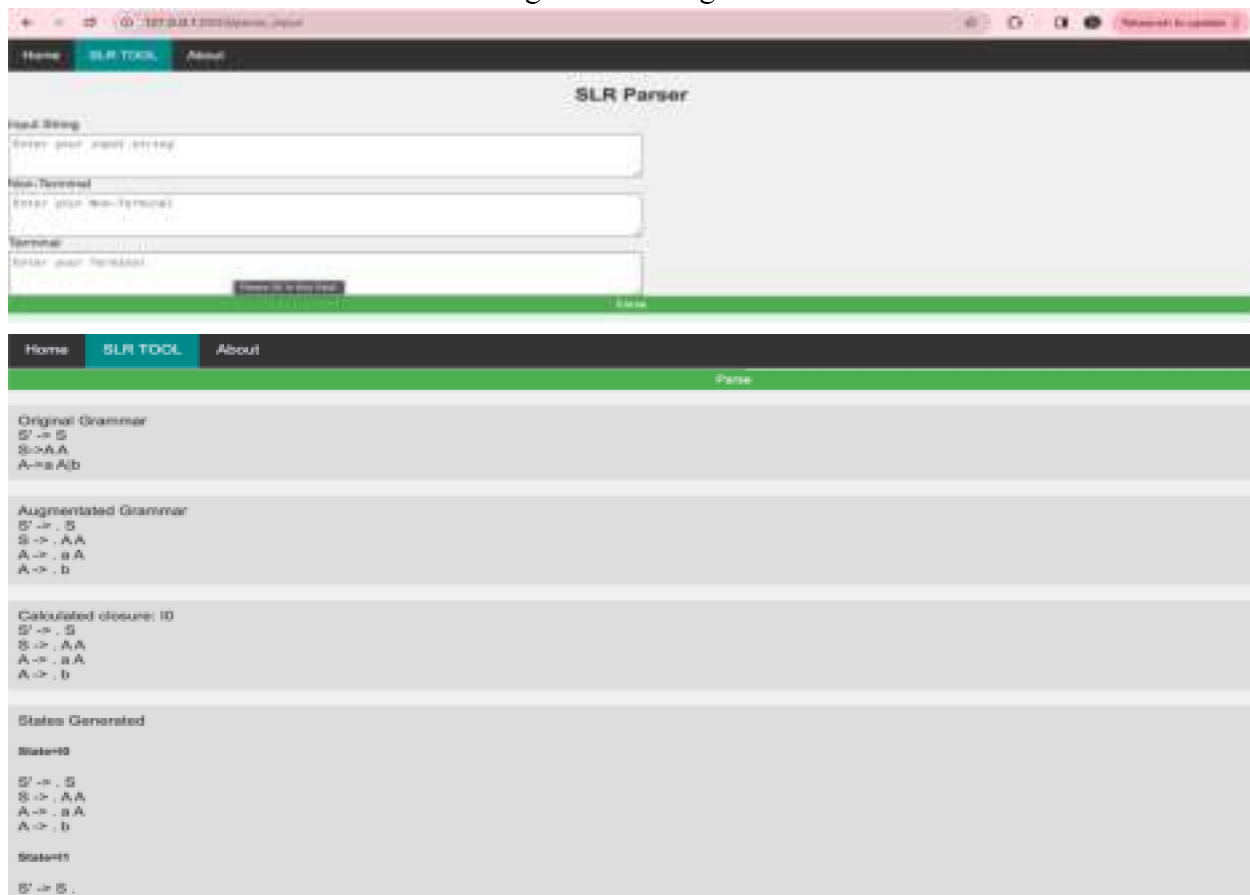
127.0.0.1:5000/parse_input

Relaunch to update

Home SLR TOOL About

SLR Parser

Input String

Enter your input string

Non-Terminal

Enter your Non-Terminal

Terminal

Enter your Terminal

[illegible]

Parse

Home SLR TOOL About

Parse

Original Grammar
S' -> S
S->A A
A->a A|b

Augmentated Grammar
S' -> . S
S -> . A A
A -> . a A
A -> . b

Calculated closure: I0
S' -> . S
S -> . A A
A -> . a A
A -> . b

States Generated

State=I0

S' -> . S
S -> . A A
A -> . a A
A -> . b

State=I1

S' -> S .